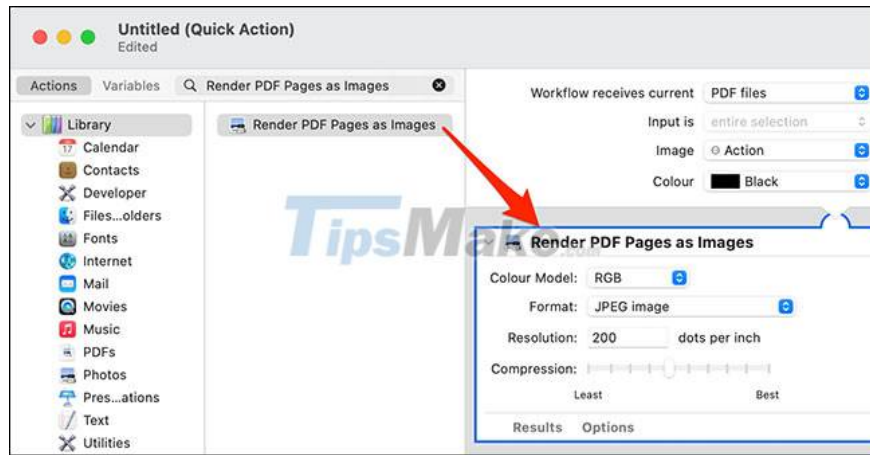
Untitled (Quick Action)
Edited

Actions Variables Render PDF Pages as Images

Library
Calendar
Contacts
Developer
Files...olders
Fonts
Internet
Mail
Movies
Music
PDFs
Photos
Pres...ations
Text
Utilities

Render PDF Pages as Images

Workflow receives current PDF files
Input is entire selection
Image Action
Colour Black

TipsMake.com

Render PDF Pages as Images
Colour Model: RGB
Format: JPEG image
Resolution: 200 dots per inch
Compression:
Least Best
Results Options